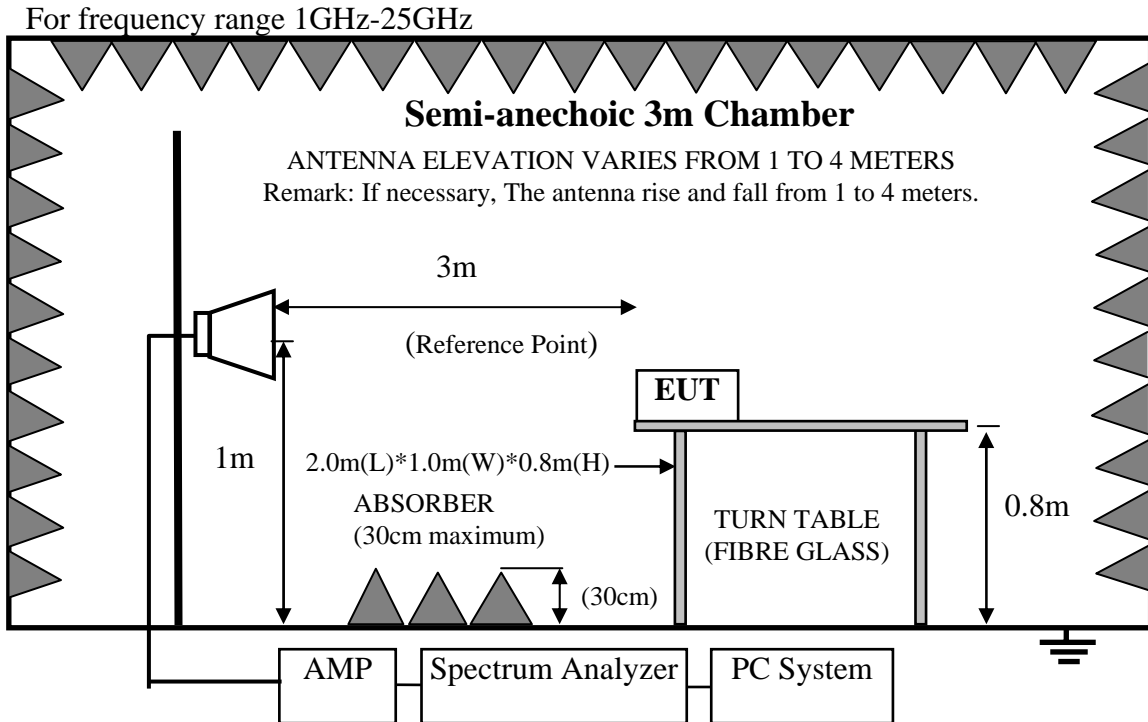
For frequency range 1GHz-25GHz

Semi-anechoic 3m Chamber

ANTENNA ELEVATION VARIES FROM 1 TO 4 METERS

Remark: If necessary, The antenna rise and fall from 1 to 4 meters.

3m

(Reference Point)

EUT

1m

2.0m(L)*1.0m(W)*0.8m(H)

ABSORBER
(30cm maximum)

TURN TABLE
(FIBRE GLASS)

0.8m

(30cm)

AMP

Spectrum Analyzer

PC System